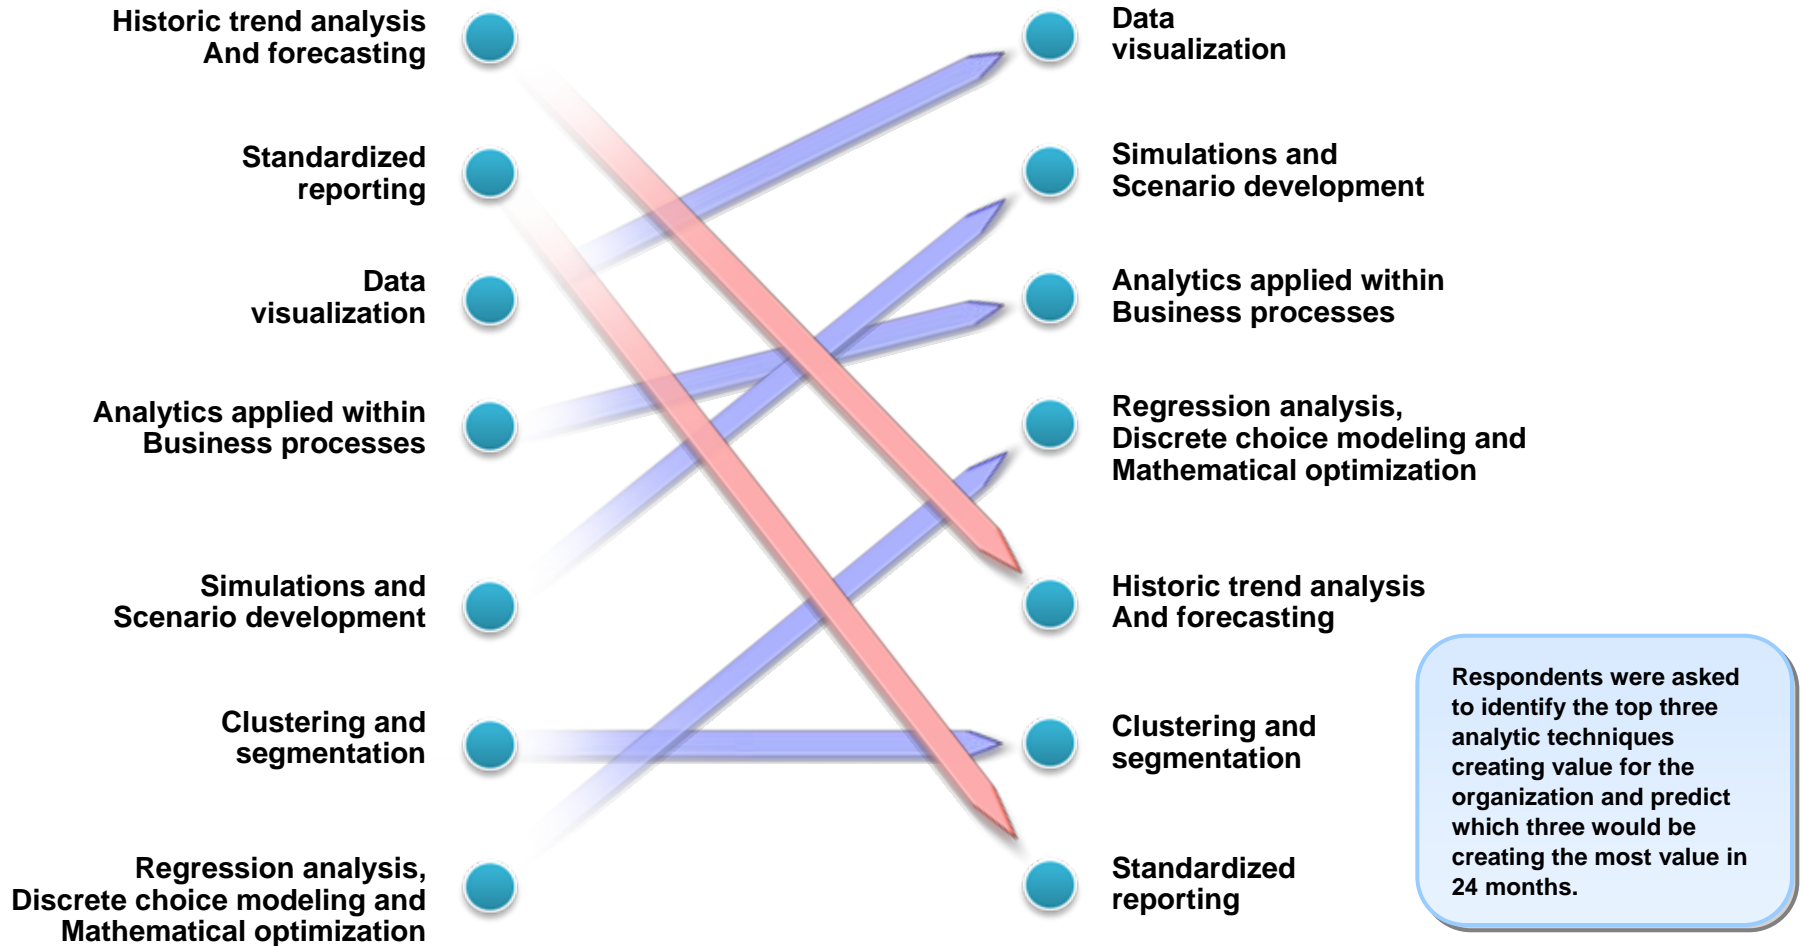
Historic trend analysis
And forecasting

Standardized
reporting

Data
visualization

Analytics applied within
Business processes

Simulations and
Scenario development

Clustering and
segmentation

Regression analysis,
Discrete choice modeling and
Mathematical optimization

Data
visualization

Simulations and
Scenario development

Analytics applied within
Business processes

Regression analysis,
Discrete choice modeling and
Mathematical optimization

Historic trend analysis
And forecasting

Clustering and
segmentation

Standardized
reporting

Respondents were asked to identify the top three analytic techniques creating value for the organization and predict which three would be creating the most value in 24 months.